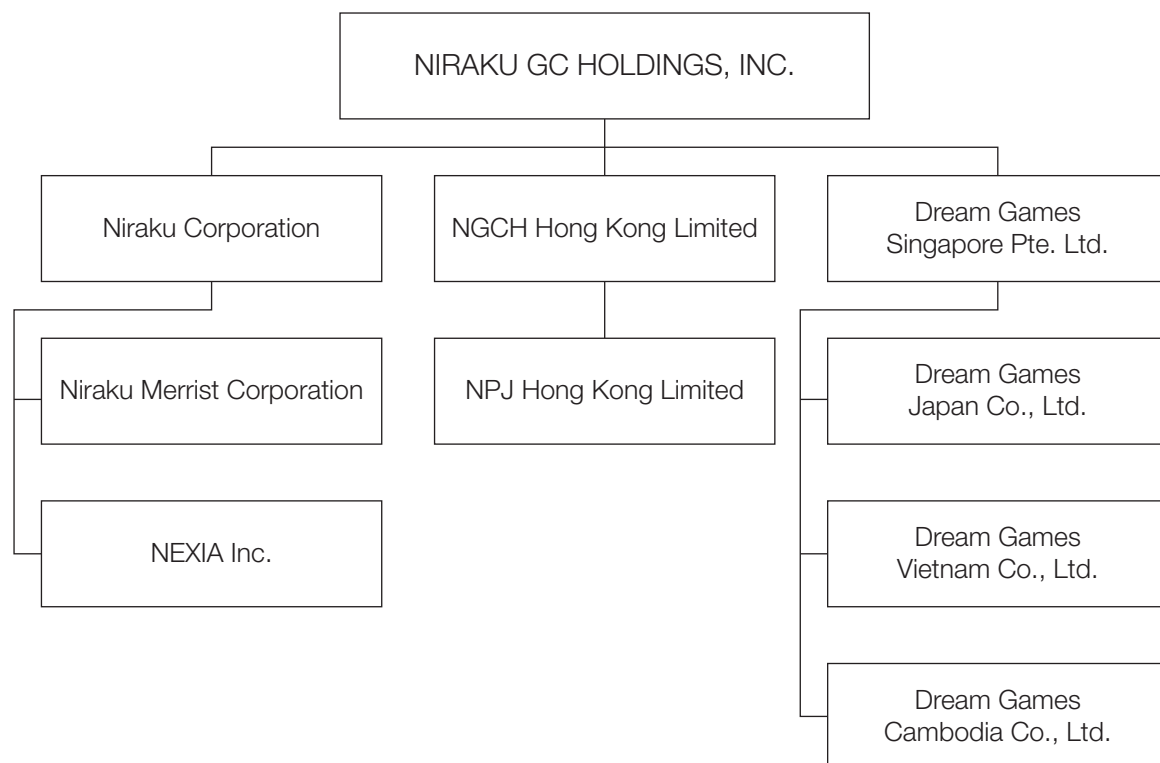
NIRAKU GC HOLDINGS, INC.

Niraku Corporation

Niraku Merrist Corporation

NEXIA Inc.

NGCH Hong Kong Limited

NPJ Hong Kong Limited

Dream Games Singapore Pte. Ltd.

Dream Games Japan Co., Ltd.

Dream Games Vietnam Co., Ltd.

Dream Games Cambodia Co., Ltd.